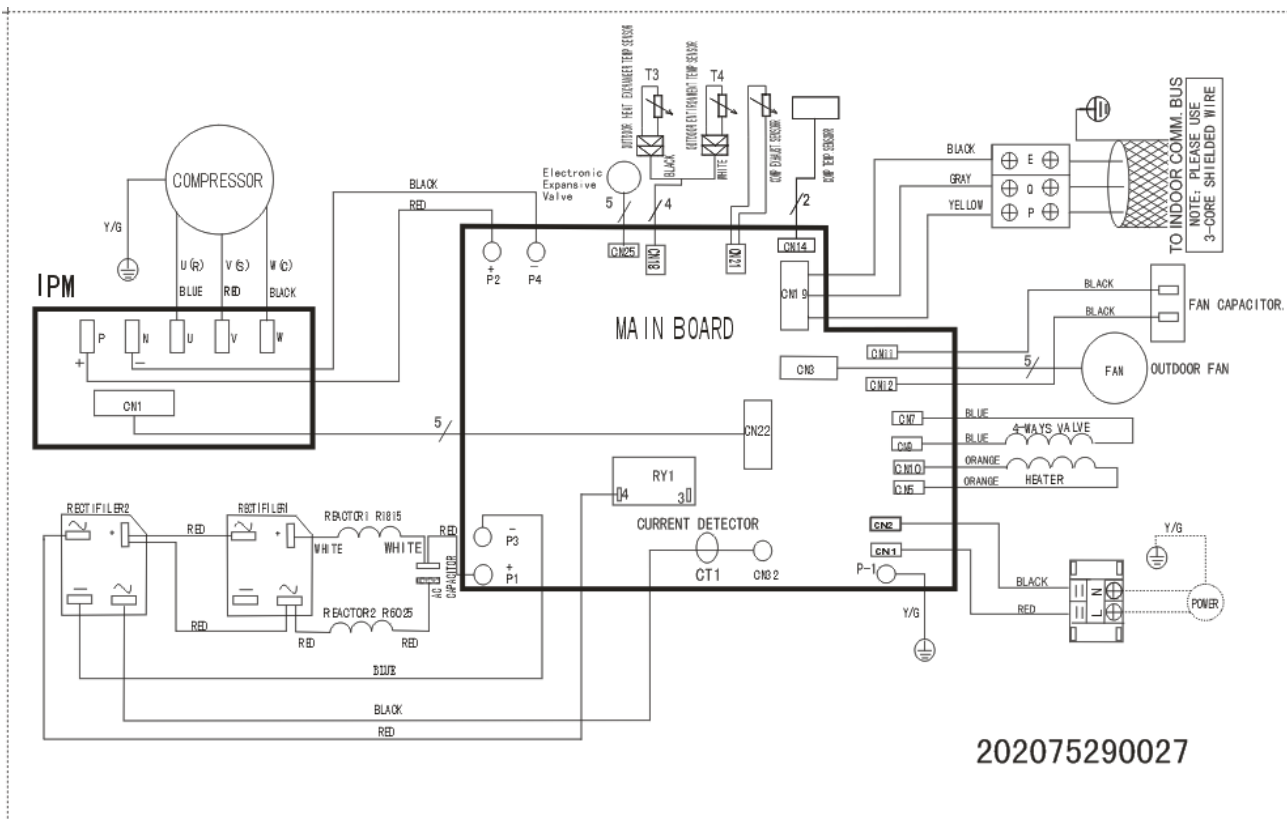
COMPRESSOR

Y/G

U (R) V (S) W (C)
BLUE RED BLACK

IPM

P N U V W
+ −

CN1

5

BLACK
RED

OUTDOOR HEAT EXCHANGER TEMP SENSOR
T3
OUTDOOR ENVIRONMENT TEMP SENSOR
T4
BLACK
WHITE
COMP EXHAUST SENSOR
COMP TEMP SENSOR

Electronic Expansive Valve

5 4 2

CN25 CN18 CN21 CN14

+ P2 − P4

MAIN BOARD

CN19

BLACK
GRAY
YELLOW

E
Q
P

TO INDOOR COMM. BUS
NOTE: PLEASE USE 3-CORE SHIELDED WIRE

BLACK
BLACK
FAN CAPACITOR.

CN11
CN3
CN12
5
FAN
OUTDOOR FAN

CN22

CN7 BLUE
CN6 BLUE 4-WAYS VALVE
CN10 ORANGE
CN5 ORANGE HEATER

RY1
4 3

RECTIFILER2
RECTIFILER1
RED
REACTOR1 RI815
WHITE WHITE
RED
AC CAPACITOR
REACTOR2 R6025
RED
RED

− P3
+ P1

CURRENT DETECTOR
CT1 CN32

CN2
CN1
P-1
Y/G

Y/G
BLACK
RED
N
L
POWER

BLUE
BLACK
RED

202075290027